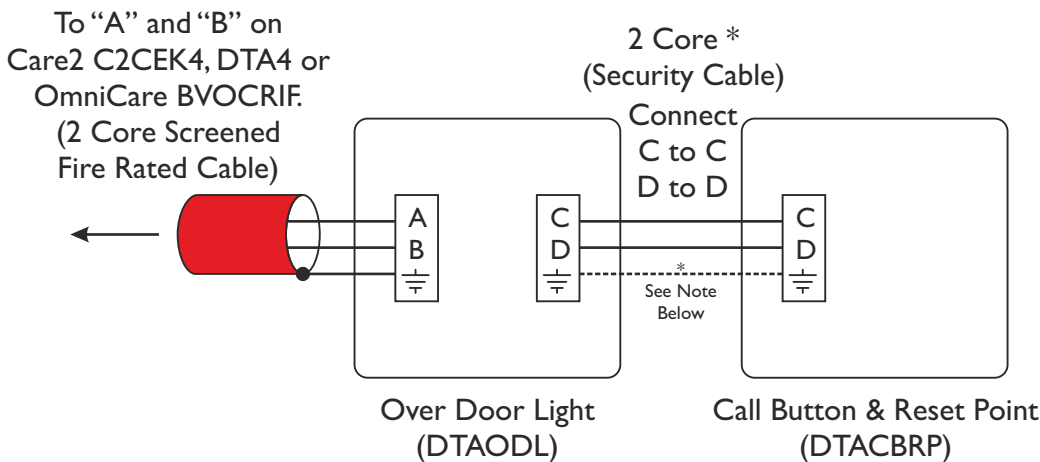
To "A" and "B" on Care2 C2CEK4, DTA4 or OmniCare BVOCRIF. (2 Core Screened Fire Rated Cable)

2 Core * (Security Cable)

Connect C to C D to D

A
B

C
D

C
D

*
See Note Below

Over Door Light (DTAODL)

Call Button & Reset Point (DTACBRP)